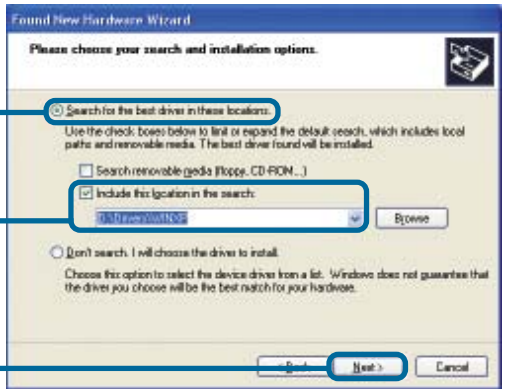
Found New Hardware Wizard

Please choose your search and installation options.

Search for the best driver in these locations.

Use the check boxes below to limit or expand the default search, which includes local paths and removable media. The best driver found will be installed.

Search removable media (floppy, CD-ROM...)

Include this location in the search:

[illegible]

Browse

Don't search. I will choose the driver to install.

Choose this option to select the device driver from a list. Windows does not guarantee that the driver you choose will be the best match for your hardware.

< Back

Next >

Cancel